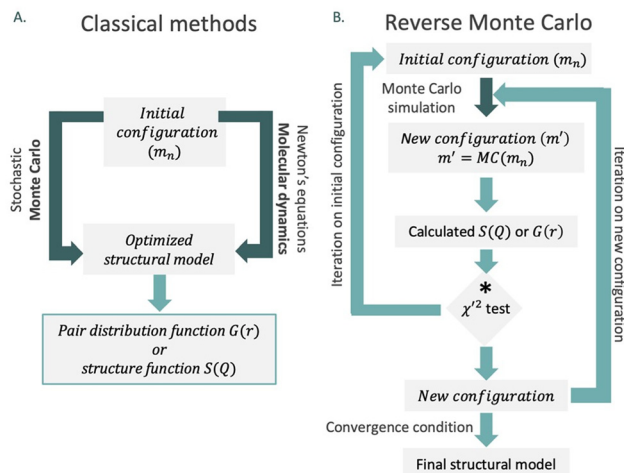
A.

Classical methods

Stochastic
Monte Carlo

Newton's equations
Molecular dynamics

Initial configuration $(m_n)$

Optimized structural model

Pair distribution function $G(r)$ or structure function $S(Q)$

B.

Reverse Monte Carlo

Initial configuration $(m_n)$

Monte Carlo simulation

New configuration $(m')$
$m' = MC(m_n)$

Calculated $S(Q)$ or $G(r)$

*

$\chi'^2$ test

Iteration on initial configuration

Iteration on new configuration

New configuration

Convergence condition

Final structural model